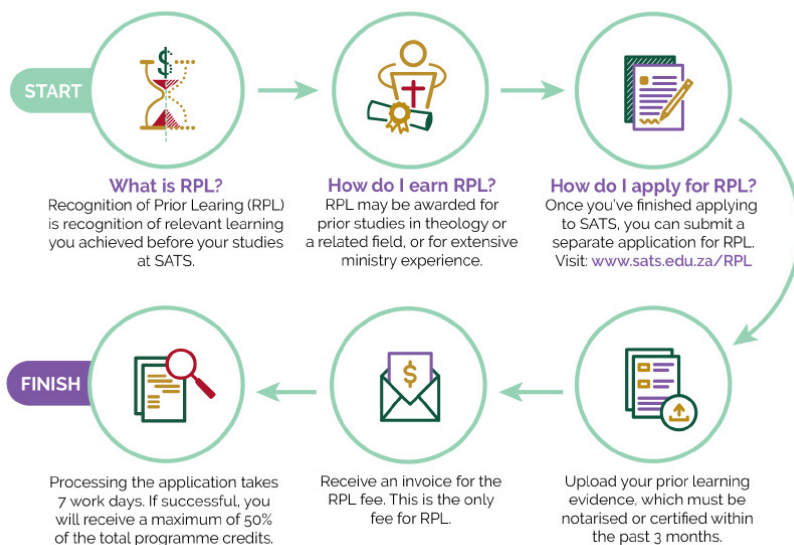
START

What is RPL?
Recognition of Prior Learing (RPL) is recognition of relevant learning you achieved before your studies at SATS.

How do I earn RPL?
RPL may be awarded for prior studies in theology or a related field, or for extensive ministry experience.

How do I apply for RPL?
Once you've finished applying to SATS, you can submit a separate application for RPL. Visit: www.sats.edu.za/RPL

Upload your prior learning evidence, which must be notarised or certified within the past 3 months.

Receive an invoice for the RPL fee. This is the only fee for RPL.

FINISH

Processing the application takes 7 work days. If successful, you will receive a maximum of 50% of the total programme credits.